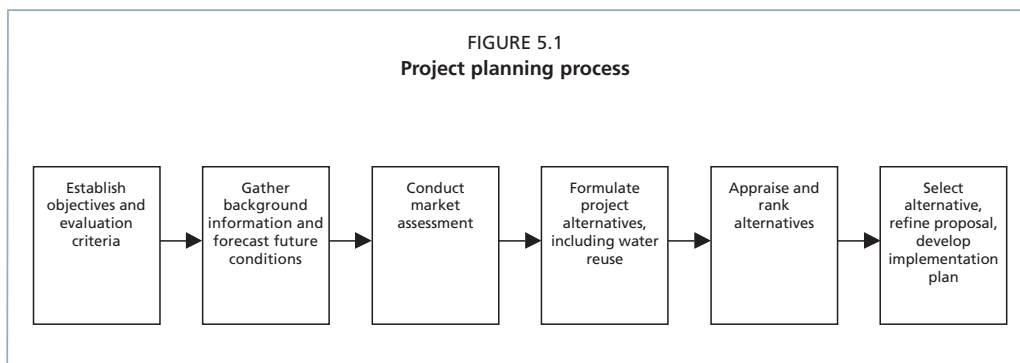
FIGURE 5.1
**Project planning process**

Establish objectives and evaluation criteria

Gather background information and forecast future conditions

Conduct market assessment

Formulate project alternatives, including water reuse

Appraise and rank alternatives

Select alternative, refine proposal, develop implementation plan